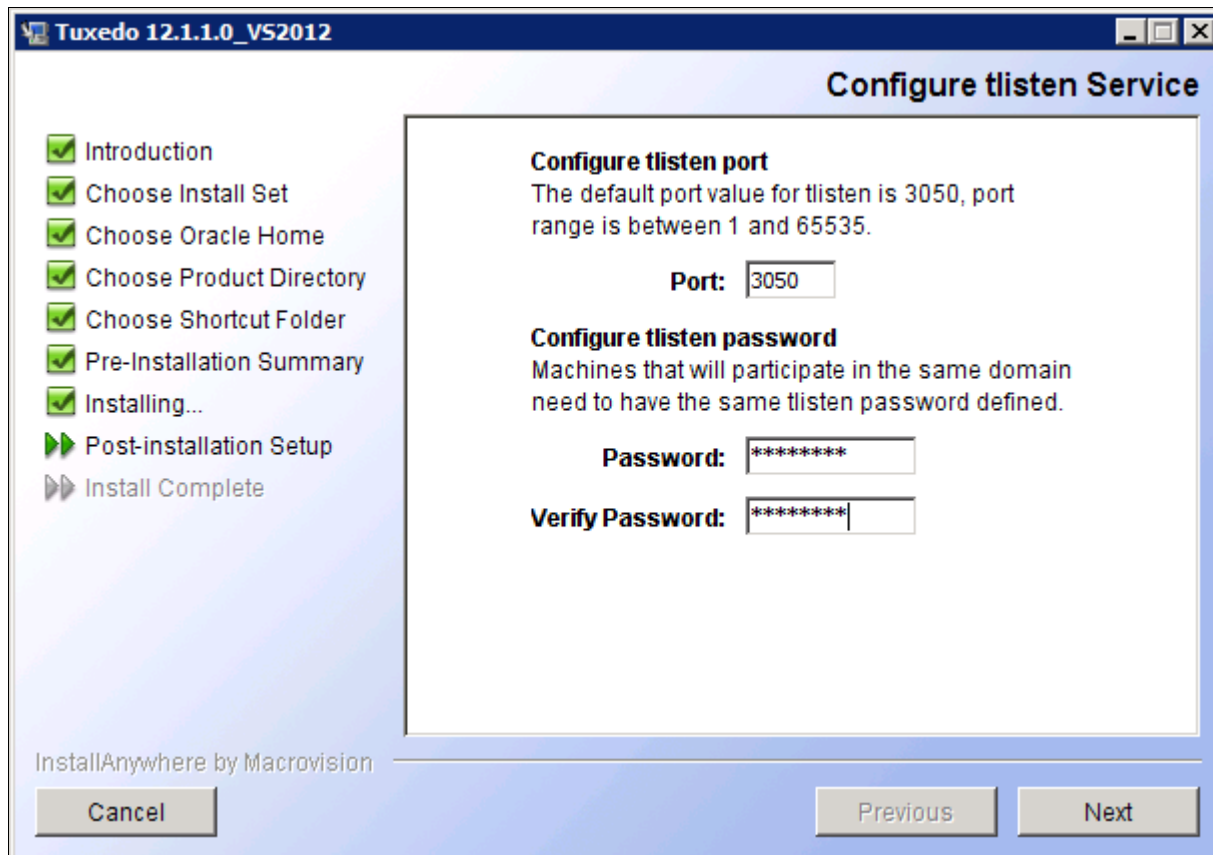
Tuxedo 12.1.1.0_VS2012

Configure tlisten Service

Introduction
Choose Install Set
Choose Oracle Home
Choose Product Directory
Choose Shortcut Folder
Pre-Installation Summary
Installing...
Post-installation Setup
Install Complete

Configure tlisten port
The default port value for tlisten is 3050, port range is between 1 and 65535.

Port: 3050

Configure tlisten password
Machines that will participate in the same domain need to have the same tlisten password defined.

Password: ********

Verify Password: ********

InstallAnywhere by Macrovision

Cancel

Previous

Next